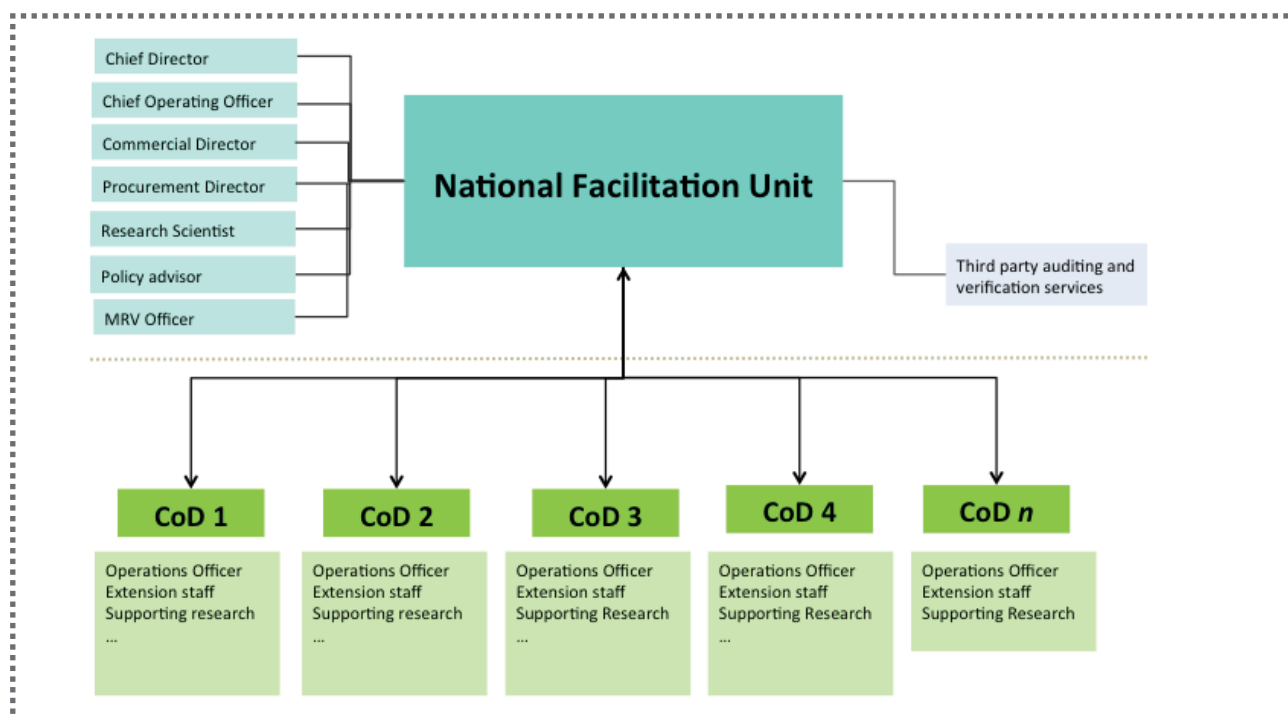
Chief Director

Chief Operating Officer

Commercial Director

Procurement Director

Research Scientist

Policy advisor

MRV Officer

National Facilitation Unit

Third party auditing and verification services

CoD 1

Operations Officer
Extension staff
Supporting research
...

CoD 2

Operations Officer
Extension staff
Supporting research
...

CoD 3

Operations Officer
Extension staff
Supporting Research
...

CoD 4

Operations Officer
Extension staff
Supporting Research
...

CoD *n*

Operations Officer
Extension staff
Supporting Research